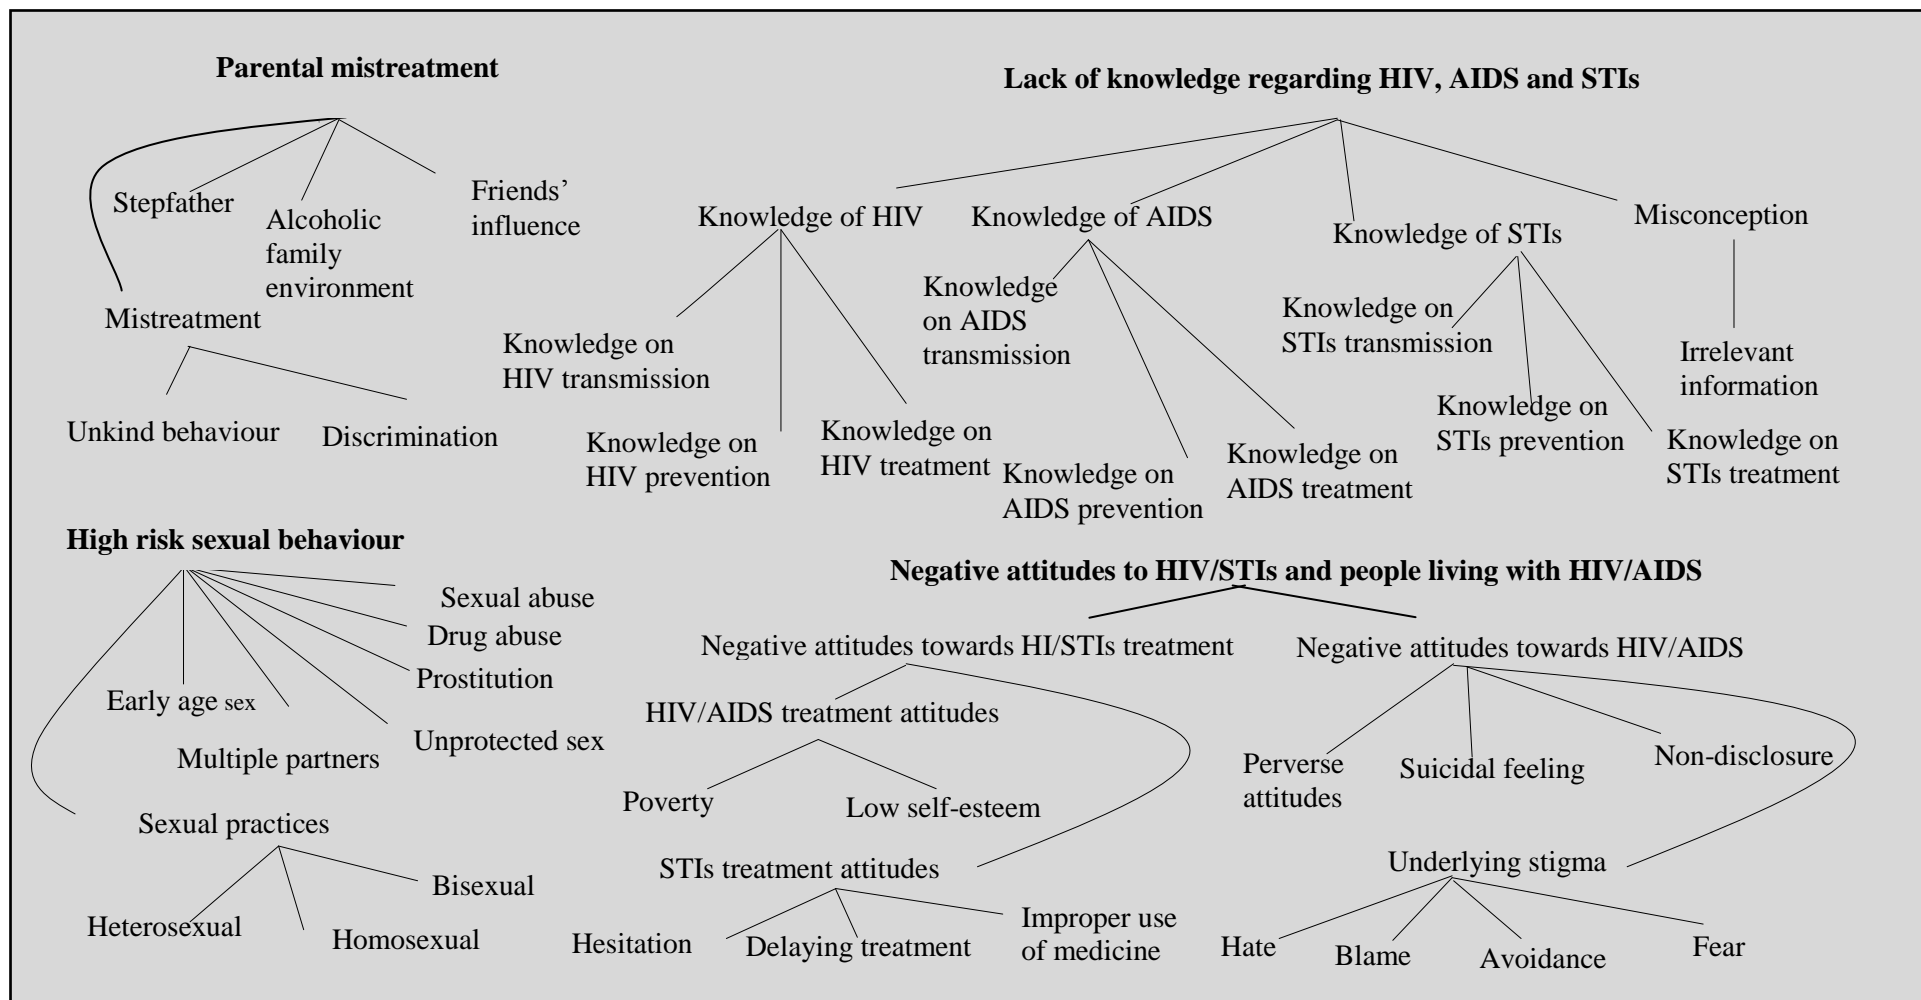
Parental mistreatment

Stepfather

Alcoholic family environment

Friends' influence

Mistreatment

Unkind behaviour

Discrimination

Lack of knowledge regarding HIV, AIDS and STIs

Knowledge of HIV

Knowledge on HIV transmission

Knowledge on HIV prevention

Knowledge on HIV treatment

Knowledge of AIDS

Knowledge on AIDS transmission

Knowledge on AIDS prevention

Knowledge on AIDS treatment

Knowledge of STIs

Knowledge on STIs transmission

Knowledge on STIs prevention

Knowledge on STIs treatment

Misconception

Irrelevant information

High risk sexual behaviour

Sexual abuse

Drug abuse

Prostitution

Early age sex

Multiple partners

Unprotected sex

Sexual practices

Heterosexual

Homosexual

Bisexual

Negative attitudes to HIV/STIs and people living with HIV/AIDS

Negative attitudes towards HI/STIs treatment

HIV/AIDS treatment attitudes

Poverty

Low self-esteem

STIs treatment attitudes

Hesitation

Delaying treatment

Improper use of medicine

Negative attitudes towards HIV/AIDS

Perverse attitudes

Suicidal feeling

Non-disclosure

Underlying stigma

Hate

Blame

Avoidance

Fear